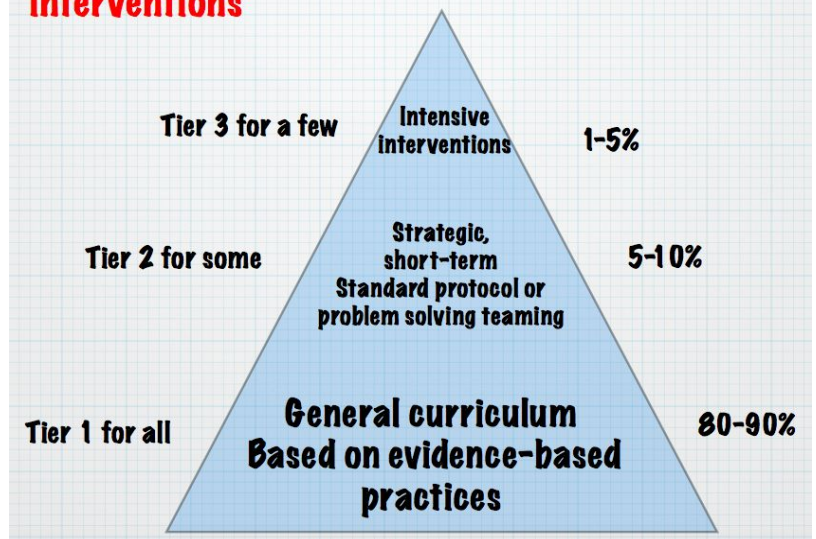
Interventions

Tier 3 for a few

Intensive interventions

1-5%

Tier 2 for some

Strategic, short-term Standard protocol or problem solving teaming

5-10%

Tier 1 for all

General curriculum Based on evidence-based practices

80-90%